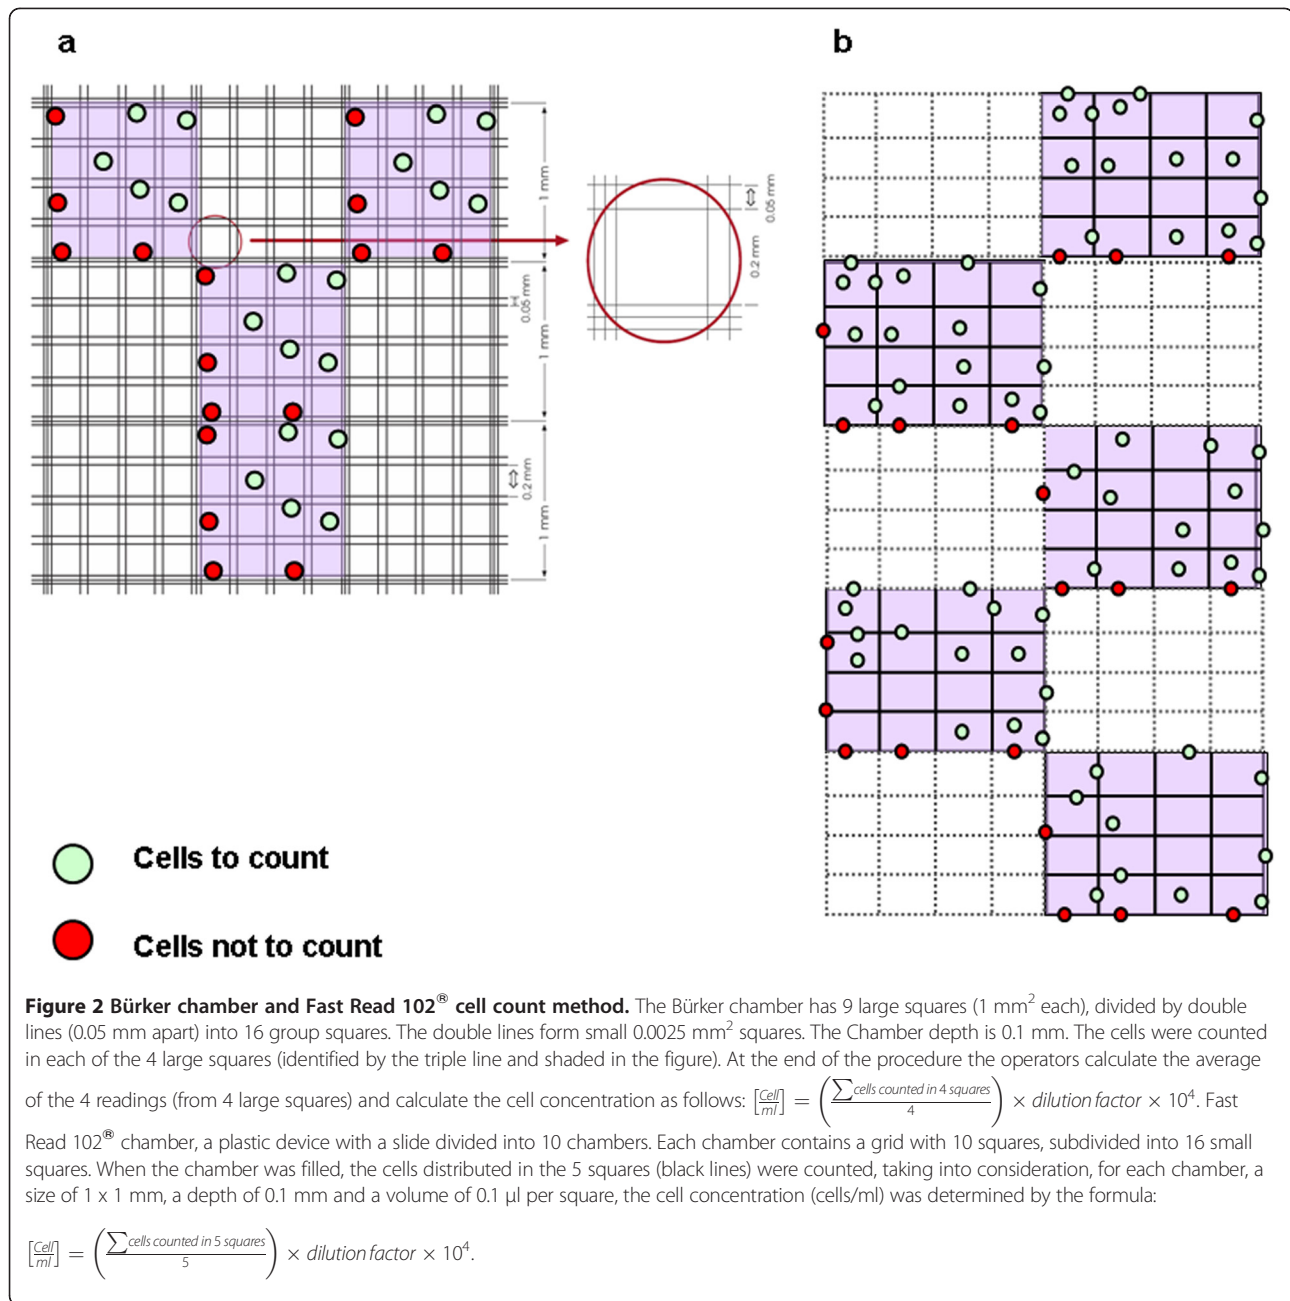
a

1 mm

0.05 mm

1 mm

0.2 mm

1 mm

0.05 mm

0.2 mm

b

Cells to count

Cells not to count

**Figure 2 Bürker chamber and Fast Read 102® cell count method.** The Bürker chamber has 9 large squares (1 mm$^2$ each), divided by double lines (0.05 mm apart) into 16 group squares. The double lines form small 0.0025 mm$^2$ squares. The Chamber depth is 0.1 mm. The cells were counted in each of the 4 large squares (identified by the triple line and shaded in the figure). At the end of the procedure the operators calculate the average of the 4 readings (from 4 large squares) and calculate the cell concentration as follows: $\left[\frac{Cell}{ml}\right] = \left(\frac{\sum cells\ counted\ in\ 4\ squares}{4}\right) \times dilution\ factor \times 10^4$. Fast Read 102® chamber, a plastic device with a slide divided into 10 chambers. Each chamber contains a grid with 10 squares, subdivided into 16 small squares. When the chamber was filled, the cells distributed in the 5 squares (black lines) were counted, taking into consideration, for each chamber, a size of 1 x 1 mm, a depth of 0.1 mm and a volume of 0.1 µl per square, the cell concentration (cells/ml) was determined by the formula:

$\left[\frac{Cell}{ml}\right] = \left(\frac{\sum cells\ counted\ in\ 5\ squares}{5}\right) \times dilution\ factor \times 10^4$.